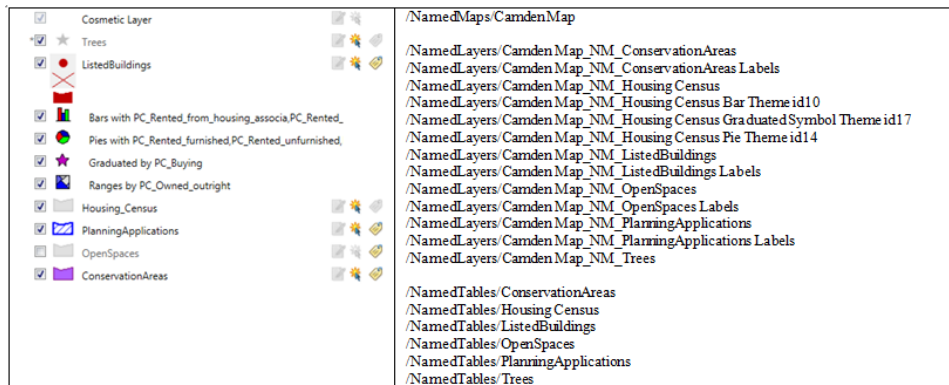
| | |
|---|---|
| Cosmetic Layer<br>Trees<br>ListedBuildings<br>Bars with PC_Rented_from_housing_associa,PC_Rented_<br>Pies with PC_Rented_furnished,PC_Rented_unfurnished,<br>Graduated by PC_Buying<br>Ranges by PC_Owned_outright<br>Housing_Census<br>PlanningApplications<br>OpenSpaces<br>ConservationAreas | /NamedMaps/CamdenMap<br><br>/NamedLayers/Camden Map_NM_ConservationAreas<br>/NamedLayers/Camden Map_NM_ConservationAreas Labels<br>/NamedLayers/Camden Map_NM_Housing Census<br>/NamedLayers/Camden Map_NM_Housing Census Bar Theme id10<br>/NamedLayers/Camden Map_NM_Housing Census Graduated Symbol Theme id17<br>/NamedLayers/Camden Map_NM_Housing Census Pie Theme id14<br>/NamedLayers/Camden Map_NM_ListedBuildings<br>/NamedLayers/Camden Map_NM_ListedBuildings Labels<br>/NamedLayers/Camden Map_NM_OpenSpaces<br>/NamedLayers/Camden Map_NM_OpenSpaces Labels<br>/NamedLayers/Camden Map_NM_PlanningApplications<br>/NamedLayers/Camden Map_NM_PlanningApplications Labels<br>/NamedLayers/Camden Map_NM_Trees<br><br>/NamedTables/ConservationAreas<br>/NamedTables/Housing Census<br>/NamedTables/ListedBuildings<br>/NamedTables/OpenSpaces<br>/NamedTables/PlanningApplications<br>/NamedTables/Trees |